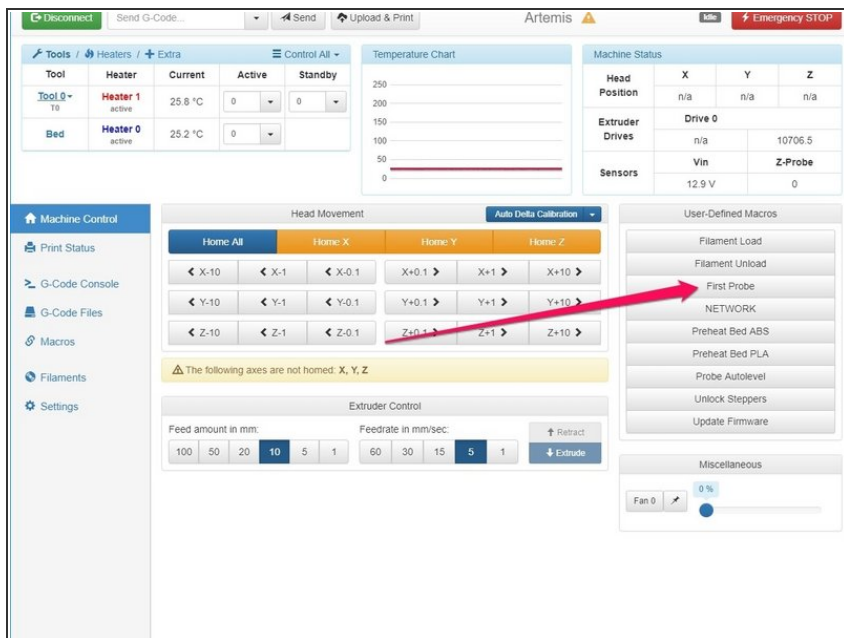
Disconnect Send G-Code... Send Upload & Print Artemis Idle Emergency STOP

Tools / Heaters / Extra Control All

| Tool | Heater | Current | Active | Standby |
|---|---|---|---|---|
| Tool 0 T0 | Heater 1 active | 25.8 °C | 0 | 0 |
| Bed | Heater 0 active | 25.2 °C | 0 | |

Temperature Chart
250
200
150
100
50
0

Machine Status

| | X | Y | Z |
|---|---|---|---|
| Head Position | n/a | n/a | n/a |
| Extruder Drives | Drive 0 | | |
| | n/a | | 10706.5 |
| Sensors | Vin | | Z-Probe |
| | 12.9 V | | 0 |

Machine Control
Print Status
G-Code Console
G-Code Files
Macros
Filaments
Settings

Head Movement Auto Delta Calibration

Home All Home X Home Y Home Z
X-10 X-1 X-0.1 X+0.1 X+1 X+10
Y-10 Y-1 Y-0.1 Y+0.1 Y+1 Y+10
Z-10 Z-1 Z-0.1 Z+0.1 Z+1 Z+10

The following axes are not homed: X, Y, Z

Extruder Control
Feed amount in mm:
100 50 20 10 5 1
Feedrate in mm/sec:
60 30 15 5 1
Retract
Extrude

User-Defined Macros
Filament Load
Filament Unload
First Probe
NETWORK
Preheat Bed ABS
Preheat Bed PLA
Probe Autolevel
Unlock Steppers
Update Firmware

Miscellaneous
Fan 0
0 %